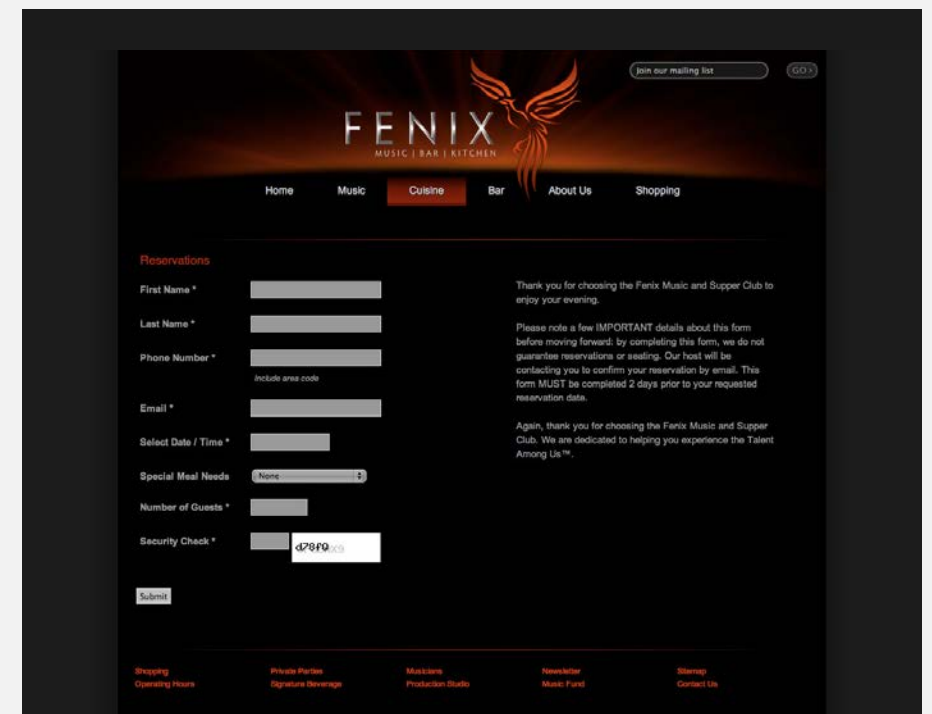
Join our mailing list

GO›

FENIX
MUSIC | BAR | KITCHEN

Home Music Cuisine Bar About Us Shopping

Reservations

First Name *

Last Name *

Phone Number *

Include area code

Email *

Select Date / Time *

Special Meal Needs

None

Number of Guests *

Security Check *

d78f0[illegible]

Submit

Thank you for choosing the Fenix Music and Supper Club to enjoy your evening.

Please note a few IMPORTANT details about this form before moving forward: by completing this form, we do not guarantee reservations or seating. Our host will be contacting you to confirm your reservation by email. This form MUST be completed 2 days prior to your requested reservation date.

Again, thank you for choosing the Fenix Music and Supper Club. We are dedicated to helping you experience the Talent Among Us™.

Shopping
Operating Hours

Private Parties
Signature Beverage

Musicians
Production Studio

Newsletter
Music Fund

Sitemap
Contact Us